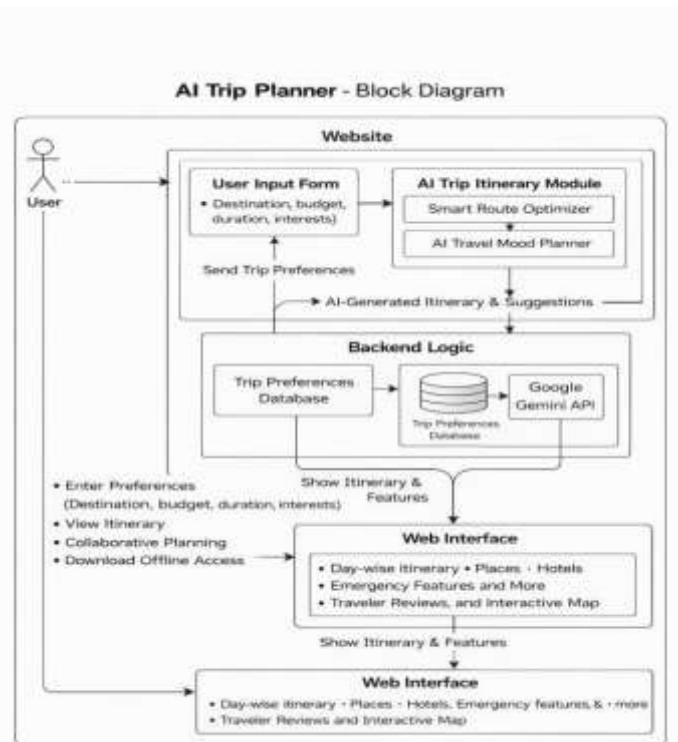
**AI Trip Planner** - Block Diagram

Website

User

User Input Form
• Destination, budget, duration, interests)

AI Trip Itinerary Module
Smart Route Optimizer
AI Travel Mood Planner

Send Trip Preferences

AI-Generated Itinerary & Suggestions

Backend Logic

Trip Preferences Database

Trip Preferences Database

Google Gemini API

• Enter Preferences (Destination, budget, duration, interests)
• View Itinerary
• Collaborative Planning
• Download Offline Access

Show Itinerary & Features

Web Interface
• Day-wise Itinerary • Places • Hotels
• Emergency Features and More
• Traveler Reviews, and Interactive Map

Show Itinerary & Features

Web Interface
• Day-wise itinerary • Places • Hotels, Emergency features & • more
• Traveler Reviews and Interactive Map